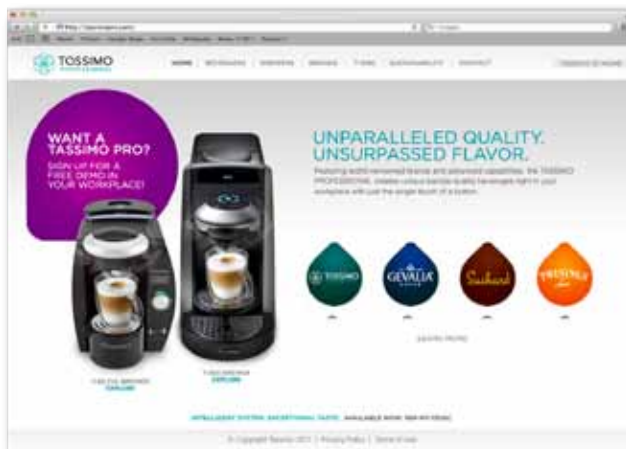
TASSIMO

HOME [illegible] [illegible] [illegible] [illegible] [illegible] CONTACT

WANT A TASSIMO PRO?

SIGN UP FOR A FREE DEMO IN YOUR WORKPLACE!

UNPARALLELED QUALITY. UNSURPASSED FLAVOR.

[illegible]

TASSIMO

GEVALIA

Seattle's

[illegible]

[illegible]

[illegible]

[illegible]

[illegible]

© Copyright Tassimo 2011 | Privacy Policy | Terms of Use